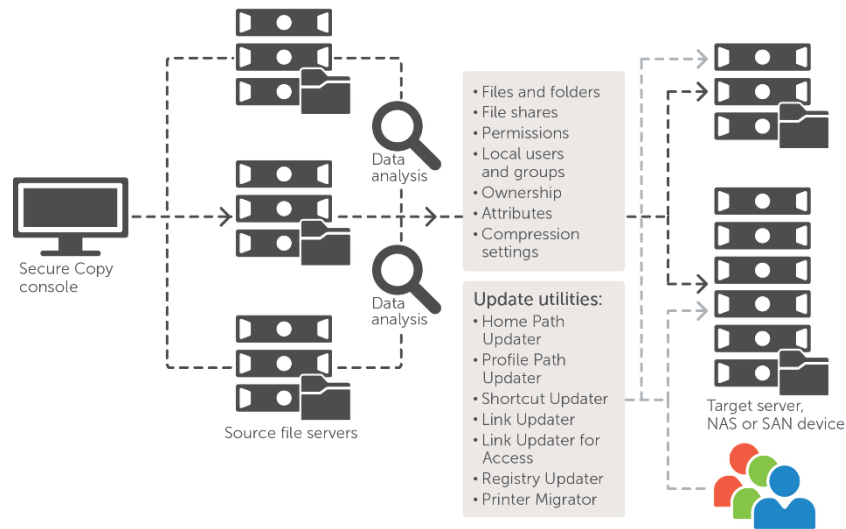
Secure Copy console

Data analysis

Data analysis

Source file servers

• Files and folders
• File shares
• Permissions
• Local users and groups
• Ownership
• Attributes
• Compression settings

Update utilities:
• Home Path Updater
• Profile Path Updater
• Shortcut Updater
• Link Updater
• Link Updater for Access
• Registry Updater
• Printer Migrator

Target server, NAS or SAN device